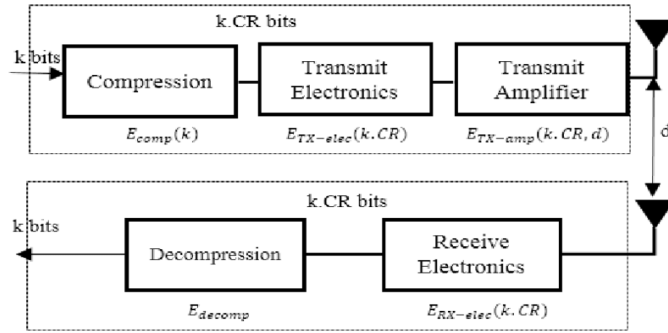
k.CR bits

k bits

Compression

Transmit Electronics

Transmit Amplifier

$E_{comp}(k)$

$E_{TX-elec}(k.CR)$

$E_{TX-amp}(k.CR, d)$

d

k.CR bits

k bits

Decompression

Receive Electronics

$E_{decomp}$

$E_{RX-elec}(k.CR)$